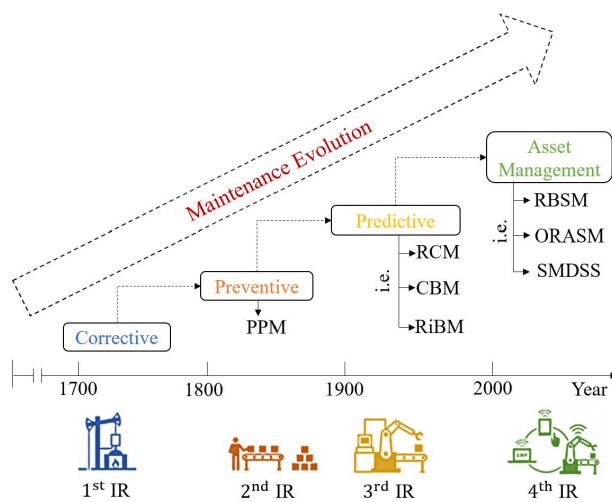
Maintenance Evolution

Asset Management

i.e.

RBSM

ORASM

SMDSS

Predictive

i.e.

RCM

CBM

RiBM

Preventive

PPM

Corrective

1700

1800

1900

2000

Year

1$^{st}$ IR

2$^{nd}$ IR

3$^{rd}$ IR

4$^{th}$ IR